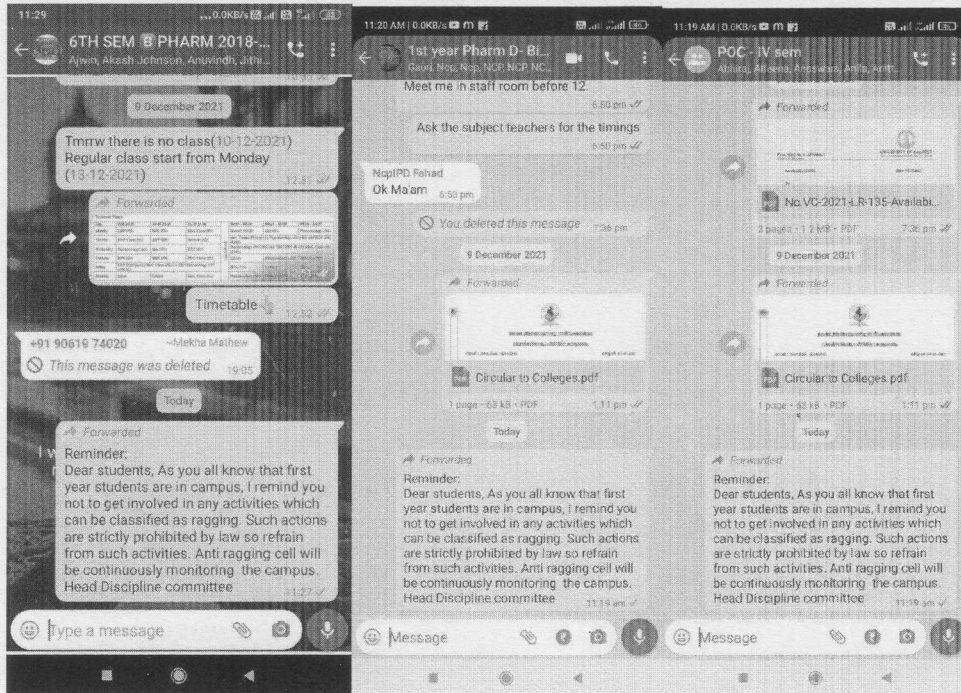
11:29 ...0.0KB/s

6TH SEM B PHARM 2018-...
Ajwin, Akash Johnson, Anuvindh, Jithi...

9 December 2021

Tmrrw there is no class(10-12-2021) Regular class start from Monday (13-12-2021)
12:51

Forwarded
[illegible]

Timetable
12:52

+91 90619 74020 ~Mekha Mathew
This message was deleted 19:05

Today

Forwarded
Reminder:
Dear students, As you all know that first year students are in campus, I remind you not to get involved in any activities which can be classified as ragging. Such actions are strictly prohibited by law so refrain from such activities. Anti ragging cell will be continuously monitoring the campus.
Head Discipline committee
11:27

Type a message

11:20 AM | 0.0KB/s

1st year Pharm D- Bi...
Gauri, Ncp, Ncp, NCP, NCP, NC...

Meet me in staff room before 12.
6:50 pm

Ask the subject teachers for the timings
6:50 pm

NcpIPD Fahad
Ok Ma'am 6:50 pm

You deleted this message 7:36 pm

9 December 2021

Forwarded

Circular to Colleges.pdf
1 page · 63 kB · PDF 1:11 pm

Today

Forwarded
Reminder:
Dear students, As you all know that first year students are in campus, I remind you not to get involved in any activities which can be classified as ragging. Such actions are strictly prohibited by law so refrain from such activities. Anti ragging cell will be continuously monitoring the campus.
Head Discipline committee
11:19 am

Message

11:19 AM | 0.0KB/s

POC - IV sem
Athira, Alisena, Answara, Anila, Anit...

Forwarded

No.VC-2021-LR-135-Availabi...
3 pages · 1.2 MB · PDF 7:36 pm

9 December 2021

Forwarded

Circular to Colleges.pdf
1 page · 63 kB · PDF 1:11 pm

Today

Forwarded
Reminder:
Dear students, As you all know that first year students are in campus, I remind you not to get involved in any activities which can be classified as ragging. Such actions are strictly prohibited by law so refrain from such activities. Anti ragging cell will be continuously monitoring the campus.
Head Discipline committee
11:19 am

Message